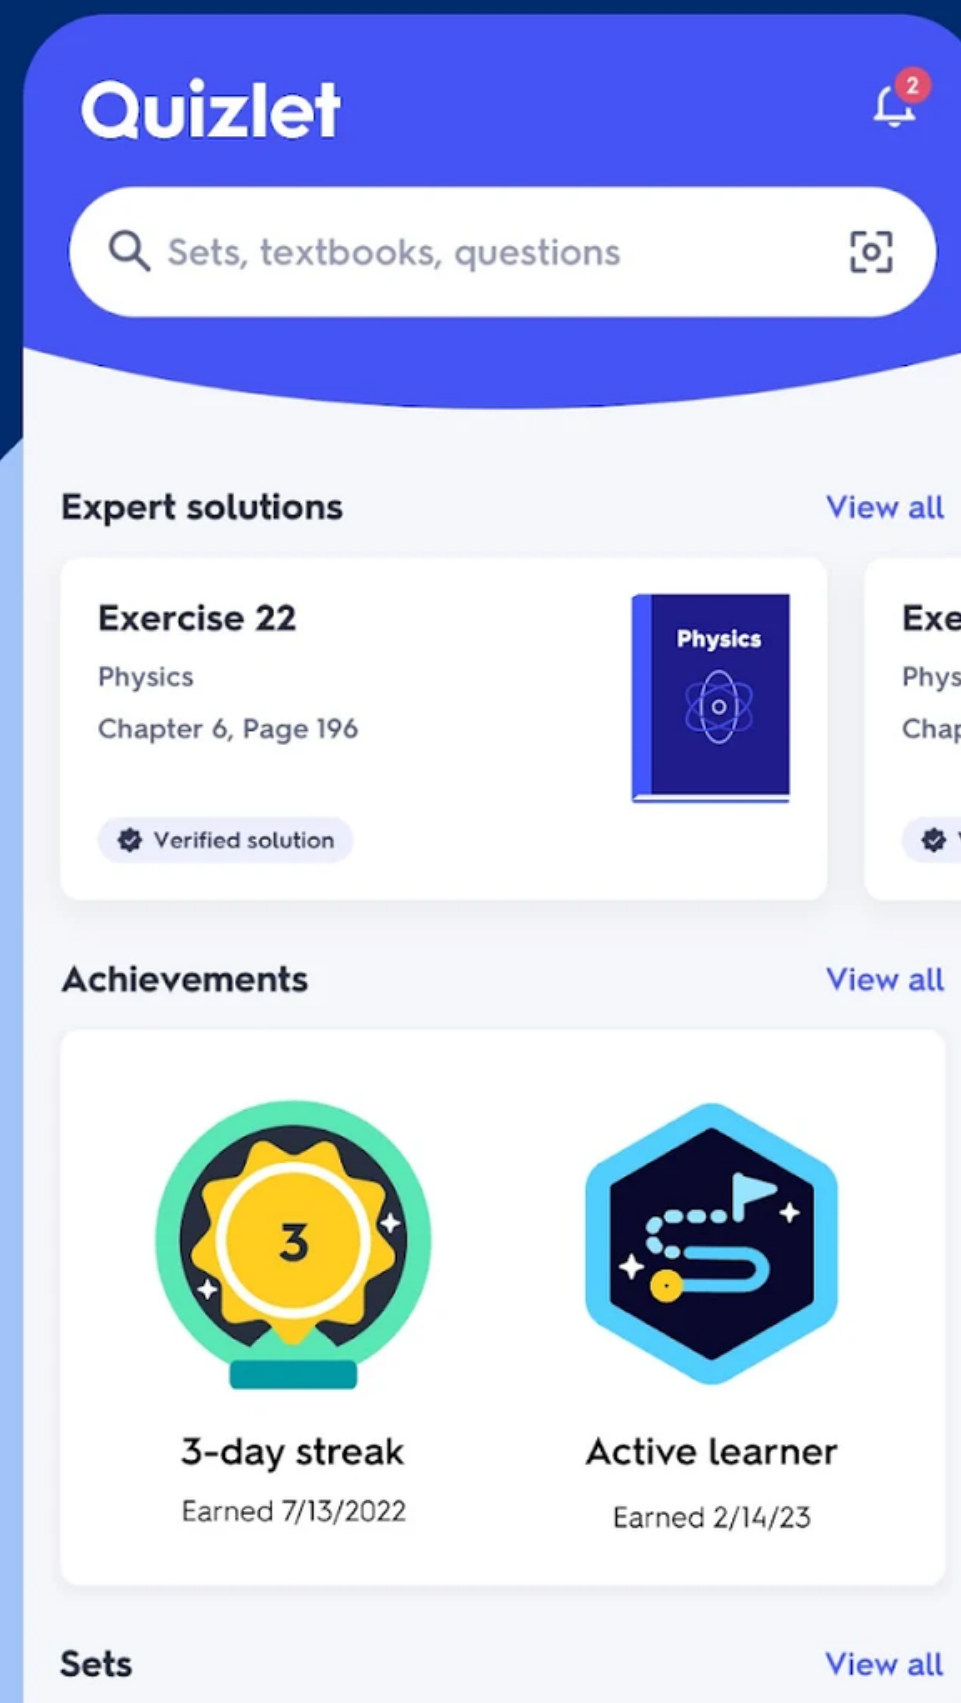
Quizlet

2

Sets, textbooks, questions

Expert solutions View all

Exercise 22
Physics
Chapter 6, Page 196

Physics

Verified solution

Exe
Phys
Chap

Achievements View all

3

3-day streak
Earned 7/13/2022

Active learner
Earned 2/14/23

Sets View all